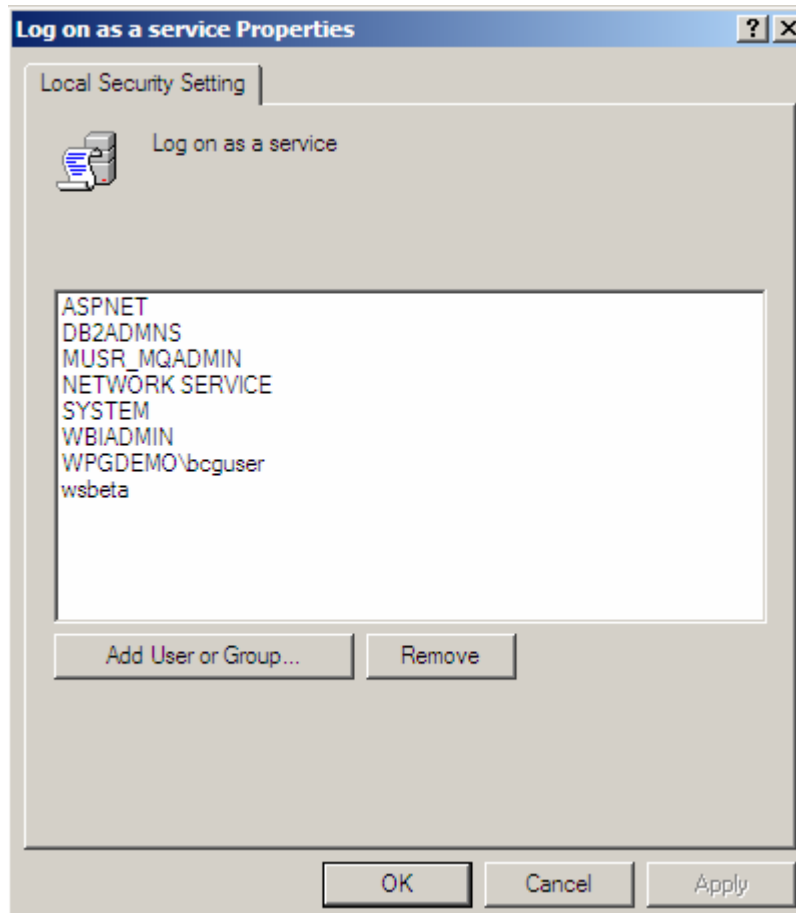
Log on as a service Properties

?

X

Local Security Setting

Log on as a service

ASPNET
DB2ADMNS
MUSR_MQADMIN
NETWORK SERVICE
SYSTEM
WBIADMIN
WPGDEMO\bcguser
wsbeta

Add User or Group...

Remove

OK

Cancel

Apply